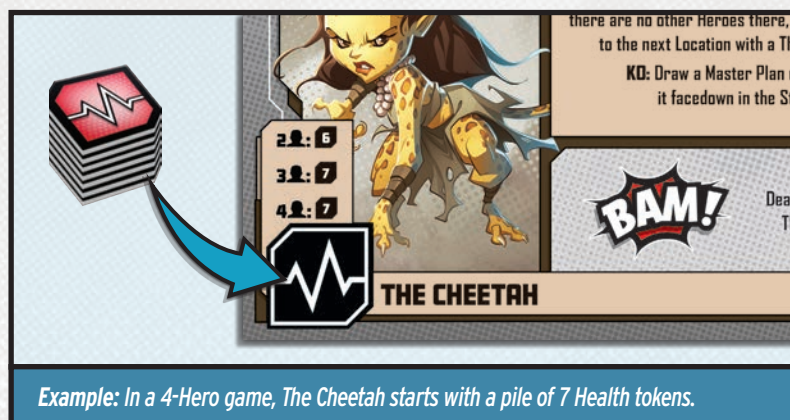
there are no other Heroes there, to the next Location with a Th

KO: Draw a Master Plan it facedown in the S

2: 6
3: 7
4: 7

BAM!

Dea
T

THE CHEETAH

Example: In a 4-Hero game, The Cheetah starts with a pile of 7 Health tokens.